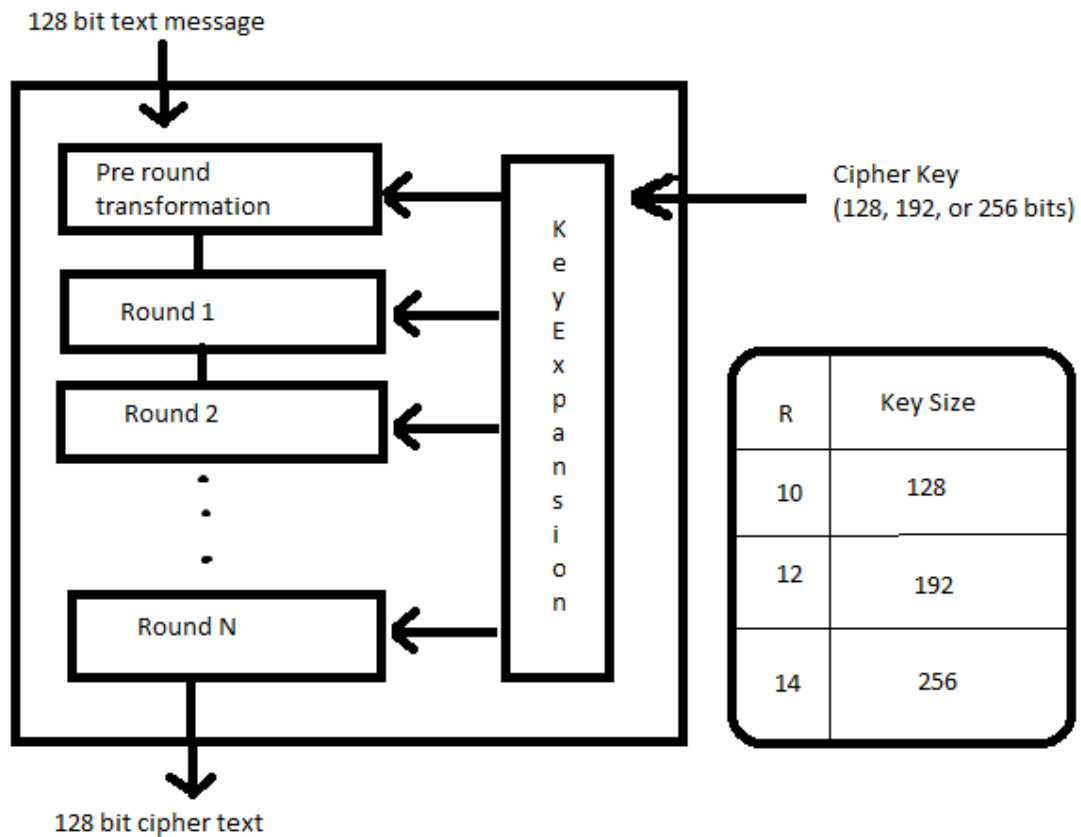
128 bit text message

Pre round transformation

Round 1

Round 2

Round N

KeyExpansion

Cipher Key
(128, 192, or 256 bits)

| R | Key Size |
|---|---|
| 10 | 128 |
| 12 | 192 |
| 14 | 256 |

128 bit cipher text